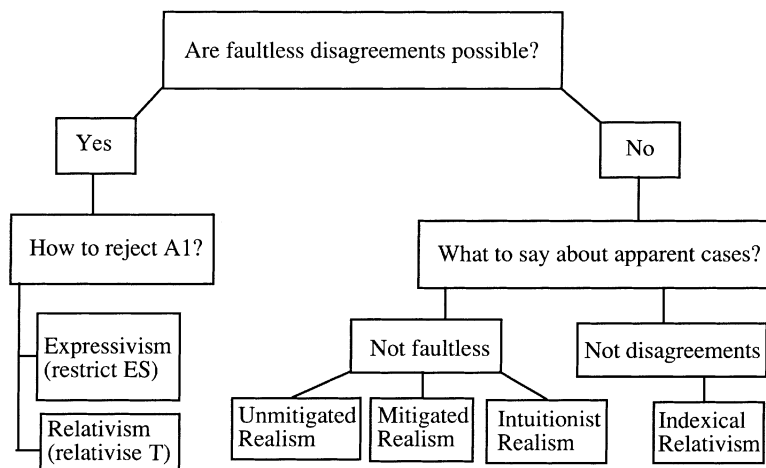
Are faultless disagreements possible?

Yes

No

How to reject A1?

What to say about apparent cases?

Expressivism (restrict ES)

Relativism (relativise T)

Not faultless

Not disagreements

Unmitigated Realism

Mitigated Realism

Intuitionist Realism

Indexical Relativism